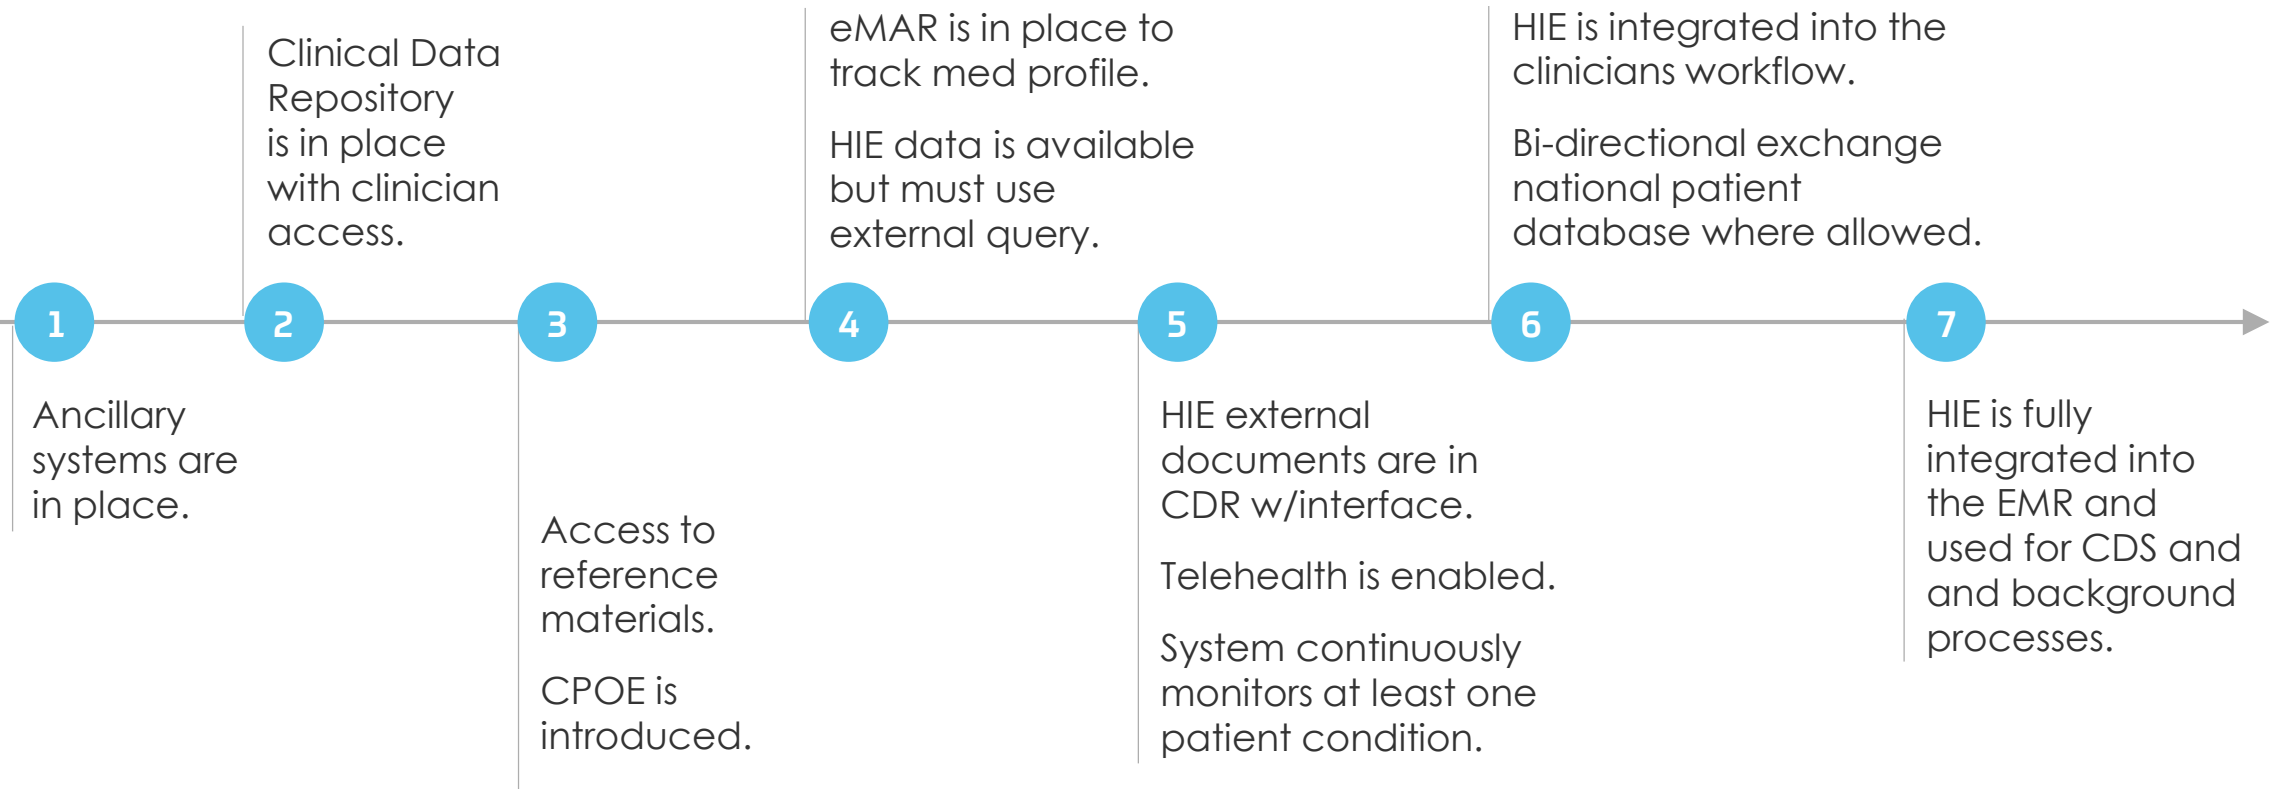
1

Ancillary systems are in place.

2

Clinical Data Repository is in place with clinician access.

3

Access to reference materials.

CPOE is introduced.

4

eMAR is in place to track med profile.

HIE data is available but must use external query.

5

HIE external documents are in CDR w/interface.

Telehealth is enabled.

System continuously monitors at least one patient condition.

6

HIE is integrated into the clinicians workflow.

Bi-directional exchange national patient database where allowed.

7

HIE is fully integrated into the EMR and used for CDS and and background processes.